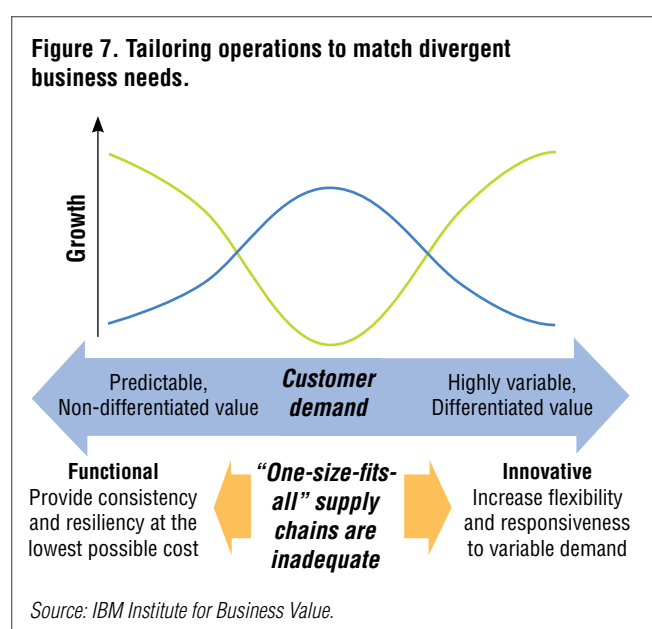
Figure 7. Tailoring operations to match divergent business needs.

Growth

Predictable, Non-differentiated value

Customer demand

Highly variable, Differentiated value

Functional
Provide consistency and resiliency at the lowest possible cost

"One-size-fits-all" supply chains are inadequate

Innovative
Increase flexibility and responsiveness to variable demand

Source: IBM Institute for Business Value.